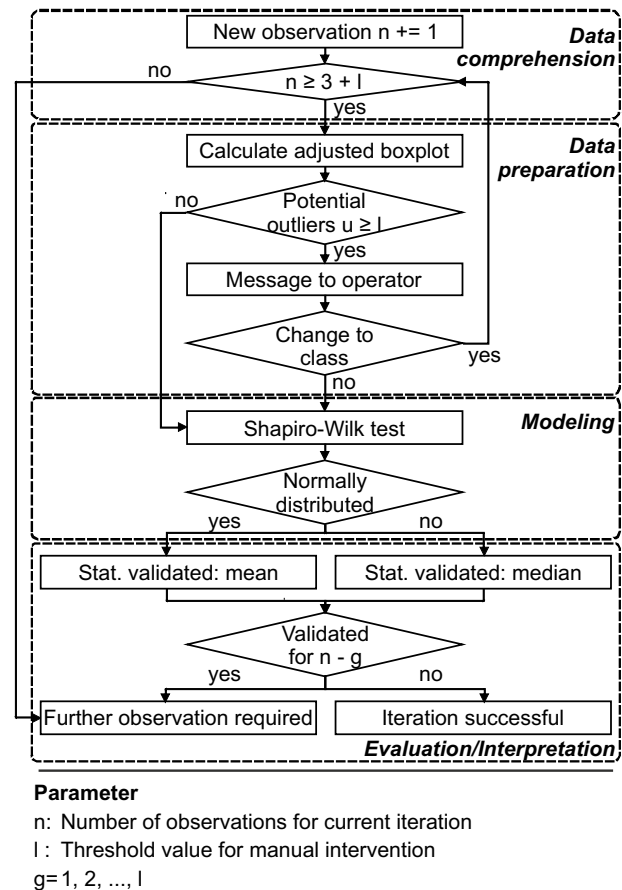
Data comprehension

New observation n += 1

no

n ≥ 3 + l

yes

Data preparation

Calculate adjusted boxplot

no

Potential outliers u ≥ l

yes

Message to operator

Change to class

yes

no

Modeling

Shapiro-Wilk test

Normally distributed

yes

no

Stat. validated: mean

Stat. validated: median

Validated for n - g

yes

no

Further observation required

Iteration successful

Evaluation/Interpretation

**Parameter**

n: Number of observations for current iteration

l : Threshold value for manual intervention

g= 1, 2, ..., l